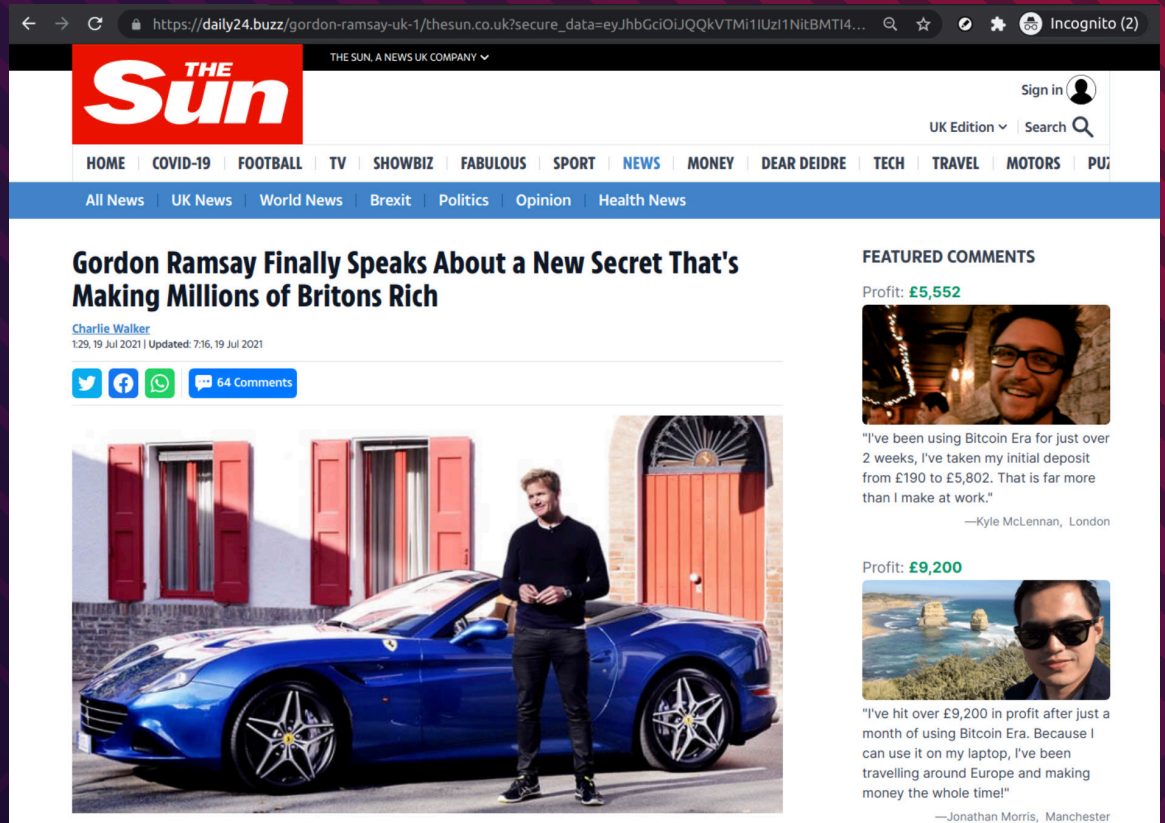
https://daily24.buzz/gordon-ramsay-uk-1/thesun.co.uk?secure_data=eyJhbGciOiJQQkVTMi1IUzI1NitBMTI4...

Incognito (2)

THE SUN, A NEWS UK COMPANY

THE Sun

Sign in

UK Edition | Search

HOME | COVID-19 | FOOTBALL | TV | SHOWBIZ | FABULOUS | SPORT | NEWS | MONEY | DEAR DEIDRE | TECH | TRAVEL | MOTORS | PU

All News | UK News | World News | Brexit | Politics | Opinion | Health News

Gordon Ramsay Finally Speaks About a New Secret That's Making Millions of Britons Rich

Charlie Walker

1:29, 19 Jul 2021 | Updated: 7:16, 19 Jul 2021

64 Comments

FEATURED COMMENTS

Profit: £5,552

"I've been using Bitcoin Era for just over 2 weeks, I've taken my initial deposit from £190 to £5,802. That is far more than I make at work."

—Kyle McLennan, London

Profit: £9,200

"I've hit over £9,200 in profit after just a month of using Bitcoin Era. Because I can use it on my laptop, I've been travelling around Europe and making money the whole time!"

—Jonathan Morris, Manchester